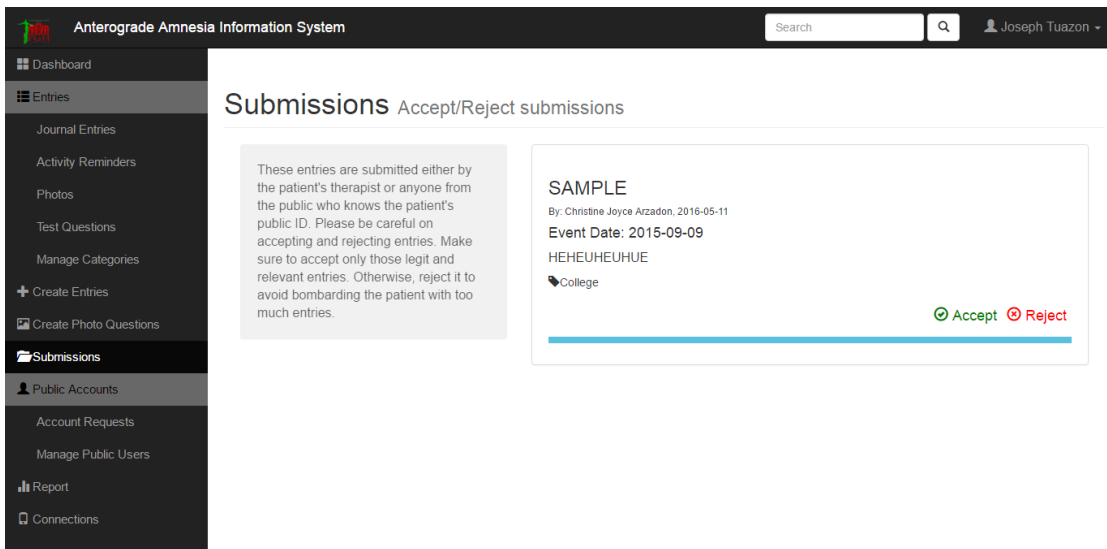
Anterograde Amnesia Information System

Search

Joseph Tuazon

Dashboard

Entries

Journal Entries

Activity Reminders

Photos

Test Questions

Manage Categories

Create Entries

Create Photo Questions

Submissions

Public Accounts

Account Requests

Manage Public Users

Report

Connections

Submissions Accept/Reject submissions

These entries are submitted either by the patient's therapist or anyone from the public who knows the patient's public ID. Please be careful on accepting and rejecting entries. Make sure to accept only those legit and relevant entries. Otherwise, reject it to avoid bombarding the patient with too much entries.

SAMPLE

By: Christine Joyce Arzadon, 2016-05-11

Event Date: 2015-09-09

HEHEUHEUHUE

College

Accept Reject